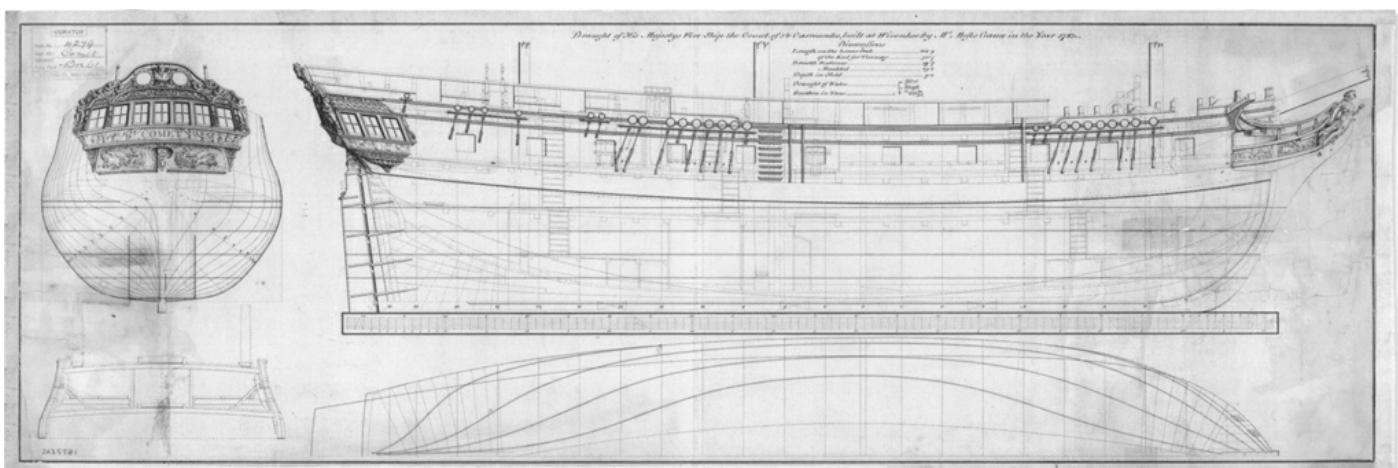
Draught of His Majestys Fire Ship the Comet of 14 Carronades, built at Woolwich by Mr. Moses Cowan in the Year 1783.

Dimensions
Length on the Lower Deck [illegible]
of the Keel for Tonnage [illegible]
Breadth Extreme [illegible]
Moulded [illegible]
Depth in Hold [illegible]
Draught of Water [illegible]
Burthen in Tons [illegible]

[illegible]
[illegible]
Comet
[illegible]

COMET

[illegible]